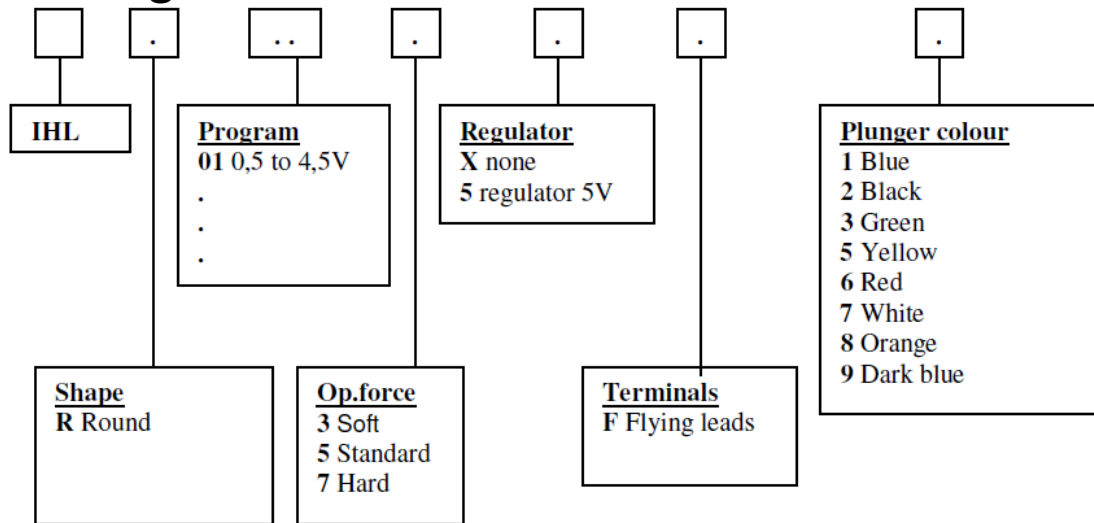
.

..

.

.

.

.

IHL

Program
01 0,5 to 4,5V
.
.
.

Regulator
X none
5 regulator 5V

Plunger colour
1 Blue
2 Black
3 Green
5 Yellow
6 Red
7 White
8 Orange
9 Dark blue

Shape
R Round

Op.force
3 Soft
5 Standard
7 Hard

Terminals
F Flying leads